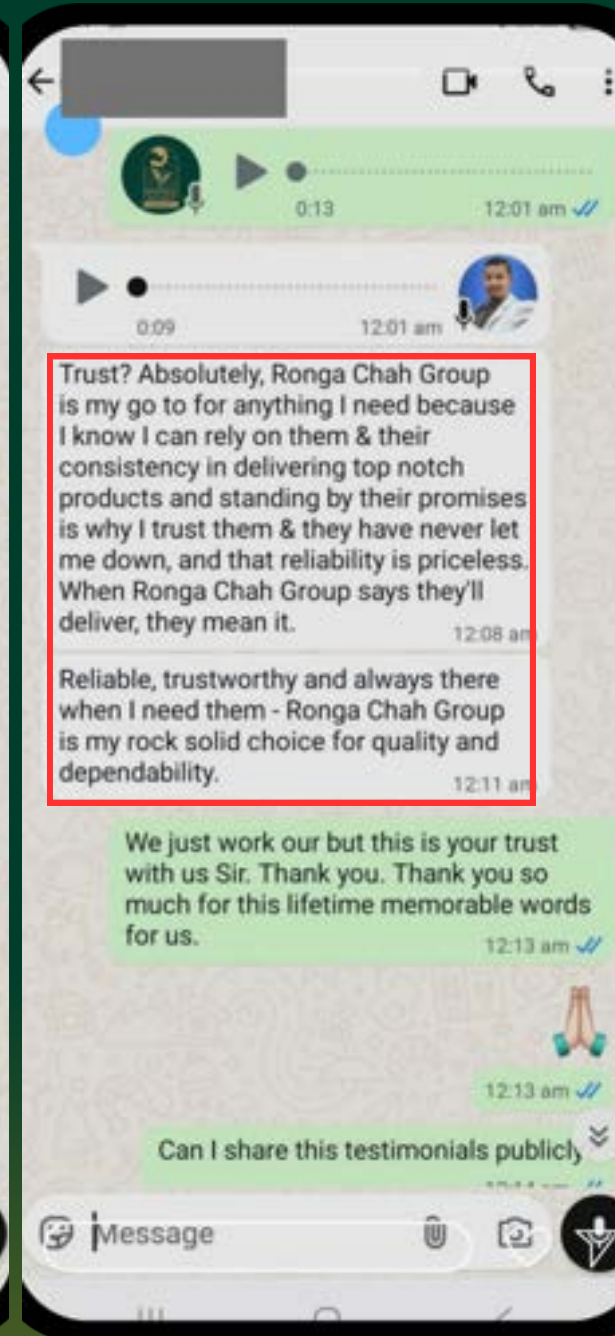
0:13

12:01 am

0:09

12:01 am

Trust? Absolutely, Ronga Chah Group is my go to for anything I need because I know I can rely on them & their consistency in delivering top notch products and standing by their promises is why I trust them & they have never let me down, and that reliability is priceless. When Ronga Chah Group says they'll deliver, they mean it.

12:08 am

Reliable, trustworthy and always there when I need them - Ronga Chah Group is my rock solid choice for quality and dependability.

12:11 am

We just work our but this is your trust with us Sir. Thank you. Thank you so much for this lifetime memorable words for us.

12:13 am

🙏

12:13 am

Can I share this testimonials publicly

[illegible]

Message